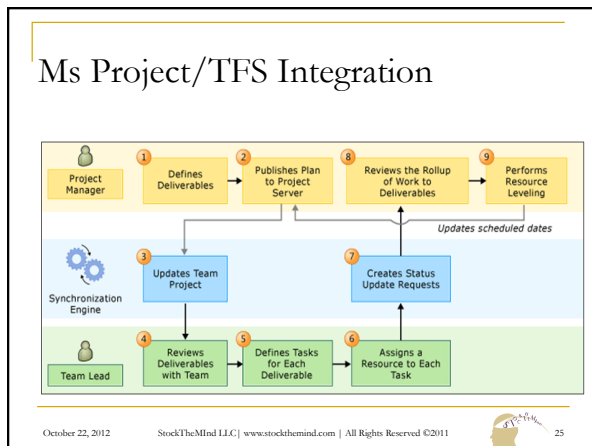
Ms Project/TFS Integration

Project Manager

1 Defines Deliverables

2 Publishes Plan to Project Server

8 Reviews the Rollup of Work to Deliverables

9 Performs Resource Leveling

Updates scheduled dates

Synchronization Engine

3 Updates Team Project

7 Creates Status Update Requests

Team Lead

4 Reviews Deliverables with Team

5 Defines Tasks for Each Deliverable

6 Assigns a Resource to Each Task

October 22, 2012

StockTheMInd LLC| www.stockthemind.com | All Rights Reserved ©2011

25